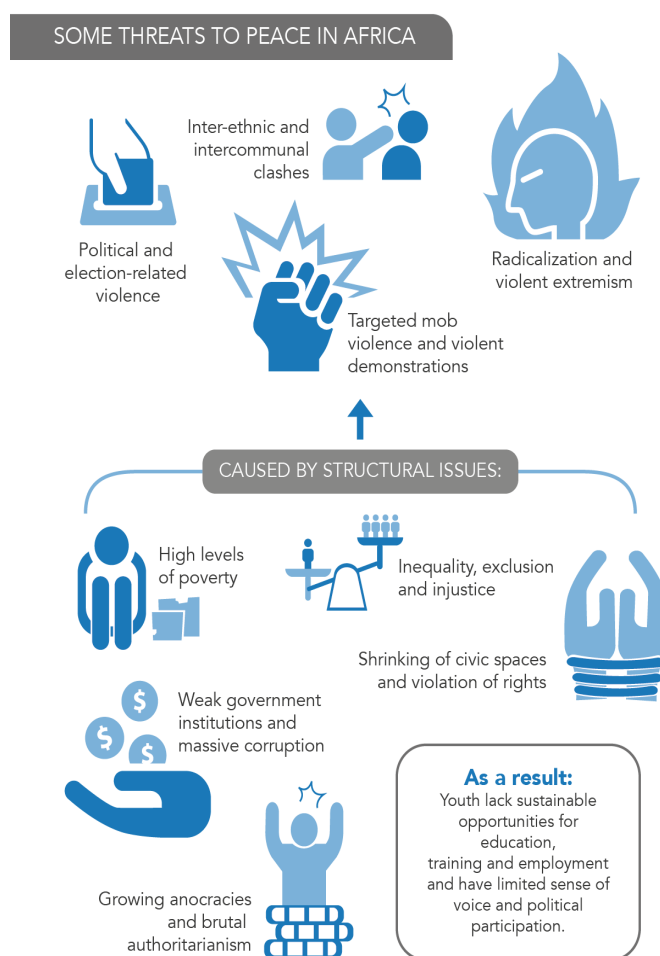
SOME THREATS TO PEACE IN AFRICA

Inter-ethnic and intercommunal clashes

Political and election-related violence

Radicalization and violent extremism

Targeted mob violence and violent demonstrations

CAUSED BY STRUCTURAL ISSUES:

High levels of poverty

Inequality, exclusion and injustice

Shrinking of civic spaces and violation of rights

$ $ $

Weak government institutions and massive corruption

As a result:
Youth lack sustainable opportunities for education,
training and employment and have limited sense of voice and political participation.

Growing anocracies and brutal authoritarianism